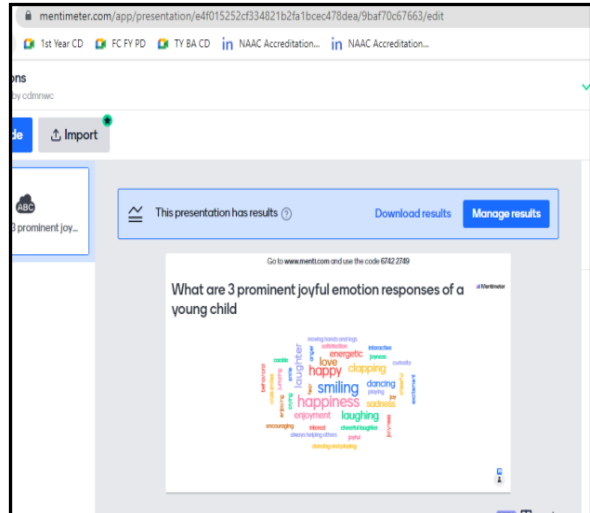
mentimeter.com/app/presentation/e4f015252cf334821b2fa1bcec478dea/9baf70c67663/edit

1st Year CD FC FY PD TY BA CD NAAC Accreditation... NAAC Accreditation...

ons
by cdmnwc

de Import

3 prominent joy...

This presentation has results Download results Manage results

Go to www.menti.com and use the code 6742 2749

What are 3 prominent joyful emotion responses of a young child

Mentimeter

moving hands and legs
satisfaction
interactive
energetic
love
happy
clapping
laughter
smiling
dancing
happiness
sadness
enjoyment
laughing
encouraging
interest
cheerful laughter
always helping others
joyful
dancing and playing
playing
joy
excitement
curiosity
cackle